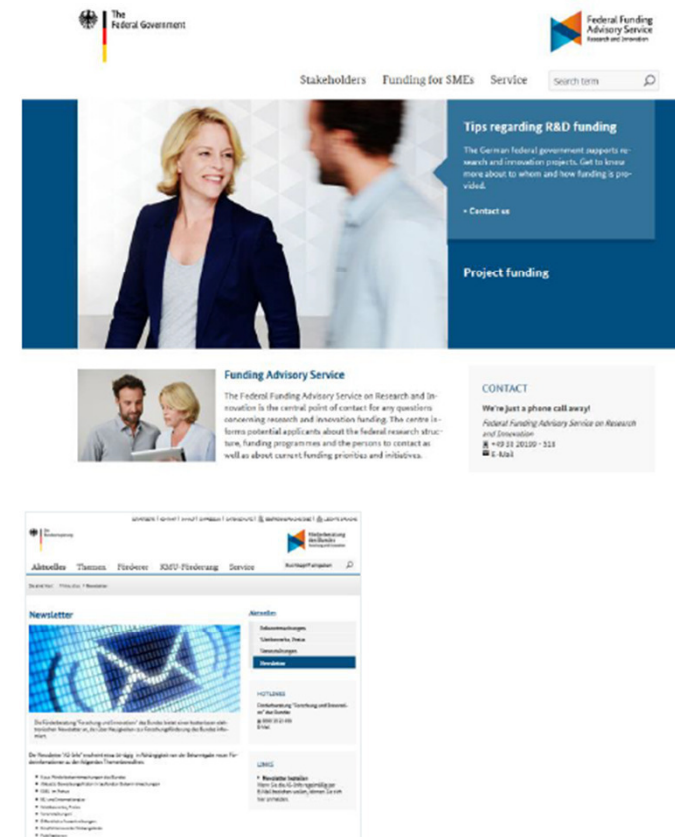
The Federal Government

Federal Funding Advisory Service Research and Innovation

Stakeholders Funding for SMEs Service Search term

Tips regarding R&D funding

The German federal government supports research and innovation projects. Get to know more about to whom and how funding is provided.

• Contact us

Project funding

Funding Advisory Service

The Federal Funding Advisory Service on Research and Innovation is the central point of contact for any questions concerning research and innovation funding. The centre informs potential applicants about the federal research structure, funding programmes and the persons to contact as well as about current funding priorities and initiatives.

CONTACT

We're just a phone call away!

Federal Funding Advisory Service on Research and Innovation

+49 30 20199 - 313

E-Mail

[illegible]

Die Bundesregierung

Förderberatung des Bundes

Aktuelles Themen Förderer KMU-Förderung Service

Newsletter

Aktuelles

Newsletter

HOTLINE

LINKS

Newsletter bestellen

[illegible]